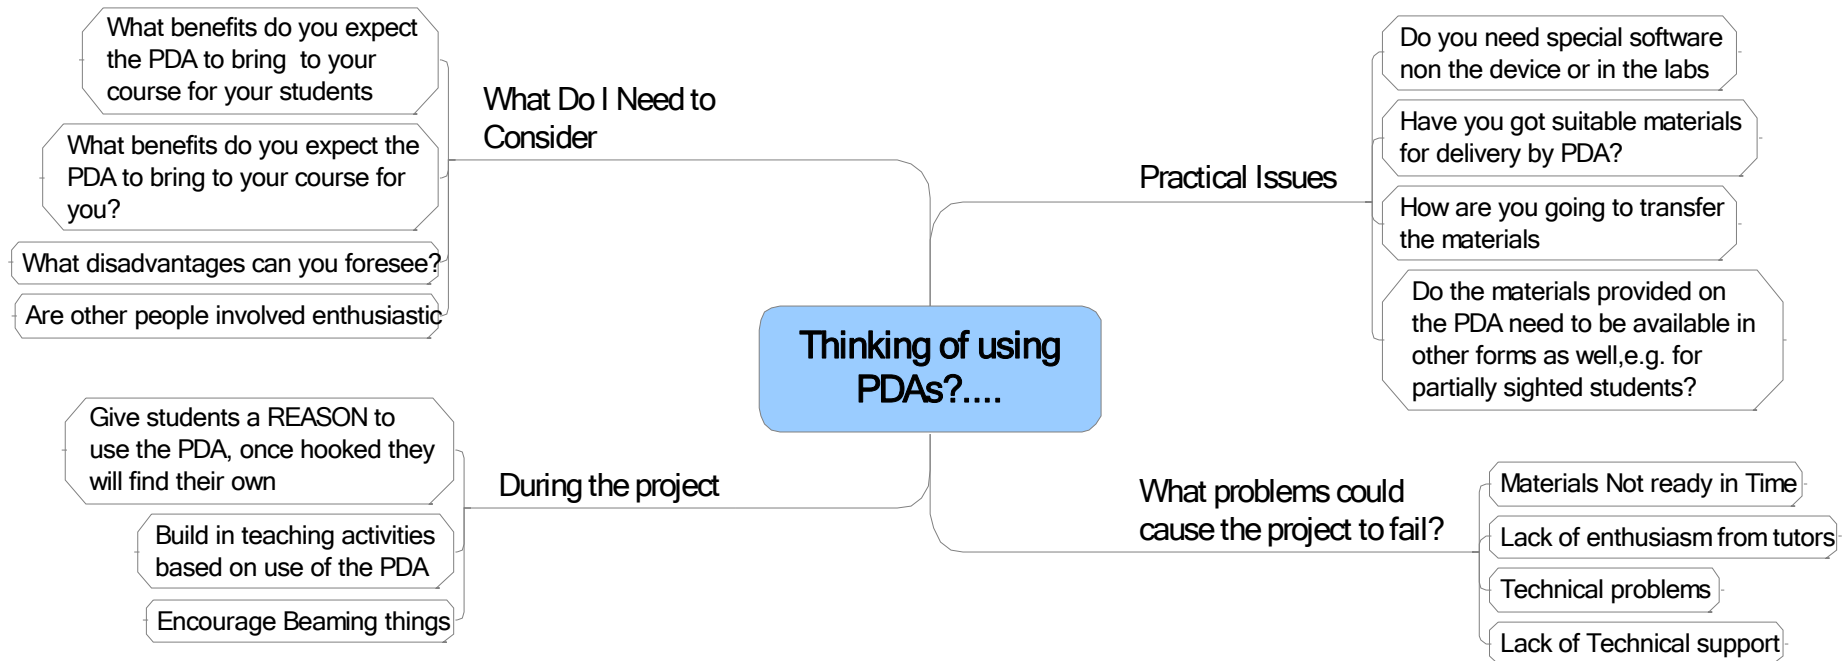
Thinking of using PDAs?....

What Do I Need to Consider

What benefits do you expect the PDA to bring to your course for your students

What benefits do you expect the PDA to bring to your course for you?

What disadvantages can you foresee?

Are other people involved enthusiastic

During the project

Give students a REASON to use the PDA, once hooked they will find their own

Build in teaching activities based on use of the PDA

Encourage Beaming things

Practical Issues

Do you need special software non the device or in the labs

Have you got suitable materials for delivery by PDA?

How are you going to transfer the materials

Do the materials provided on the PDA need to be available in other forms as well,e.g. for partially sighted students?

What problems could cause the project to fail?

Materials Not ready in Time

Lack of enthusiasm from tutors

Technical problems

Lack of Technical support